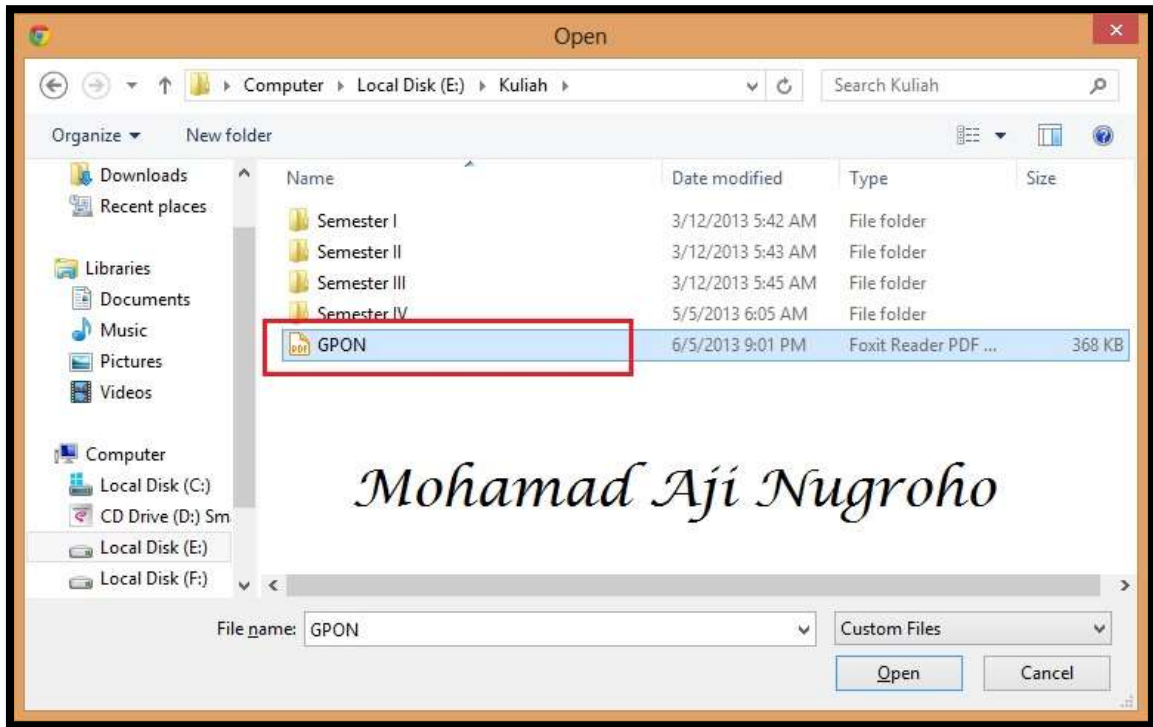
Open

Computer ▸ Local Disk (E:) ▸ Kuliah ▸

Search Kuliah

Organize ▾
New folder

Downloads
Recent places

Libraries
Documents
Music
Pictures
Videos

Computer
Local Disk (C:)
CD Drive (D:) Sm
Local Disk (E:)
Local Disk (F:)

| Name | Date modified | Type | Size |
|---|---|---|---|
| Semester I | 3/12/2013 5:42 AM | File folder | |
| Semester II | 3/12/2013 5:43 AM | File folder | |
| Semester III | 3/12/2013 5:45 AM | File folder | |
| Semester IV | 5/5/2013 6:05 AM | File folder | |
| GPON | 6/5/2013 9:01 PM | Foxit Reader PDF ... | 368 KB |

Mohamad Aji Nugroho

File name: GPON
Custom Files
Open
Cancel